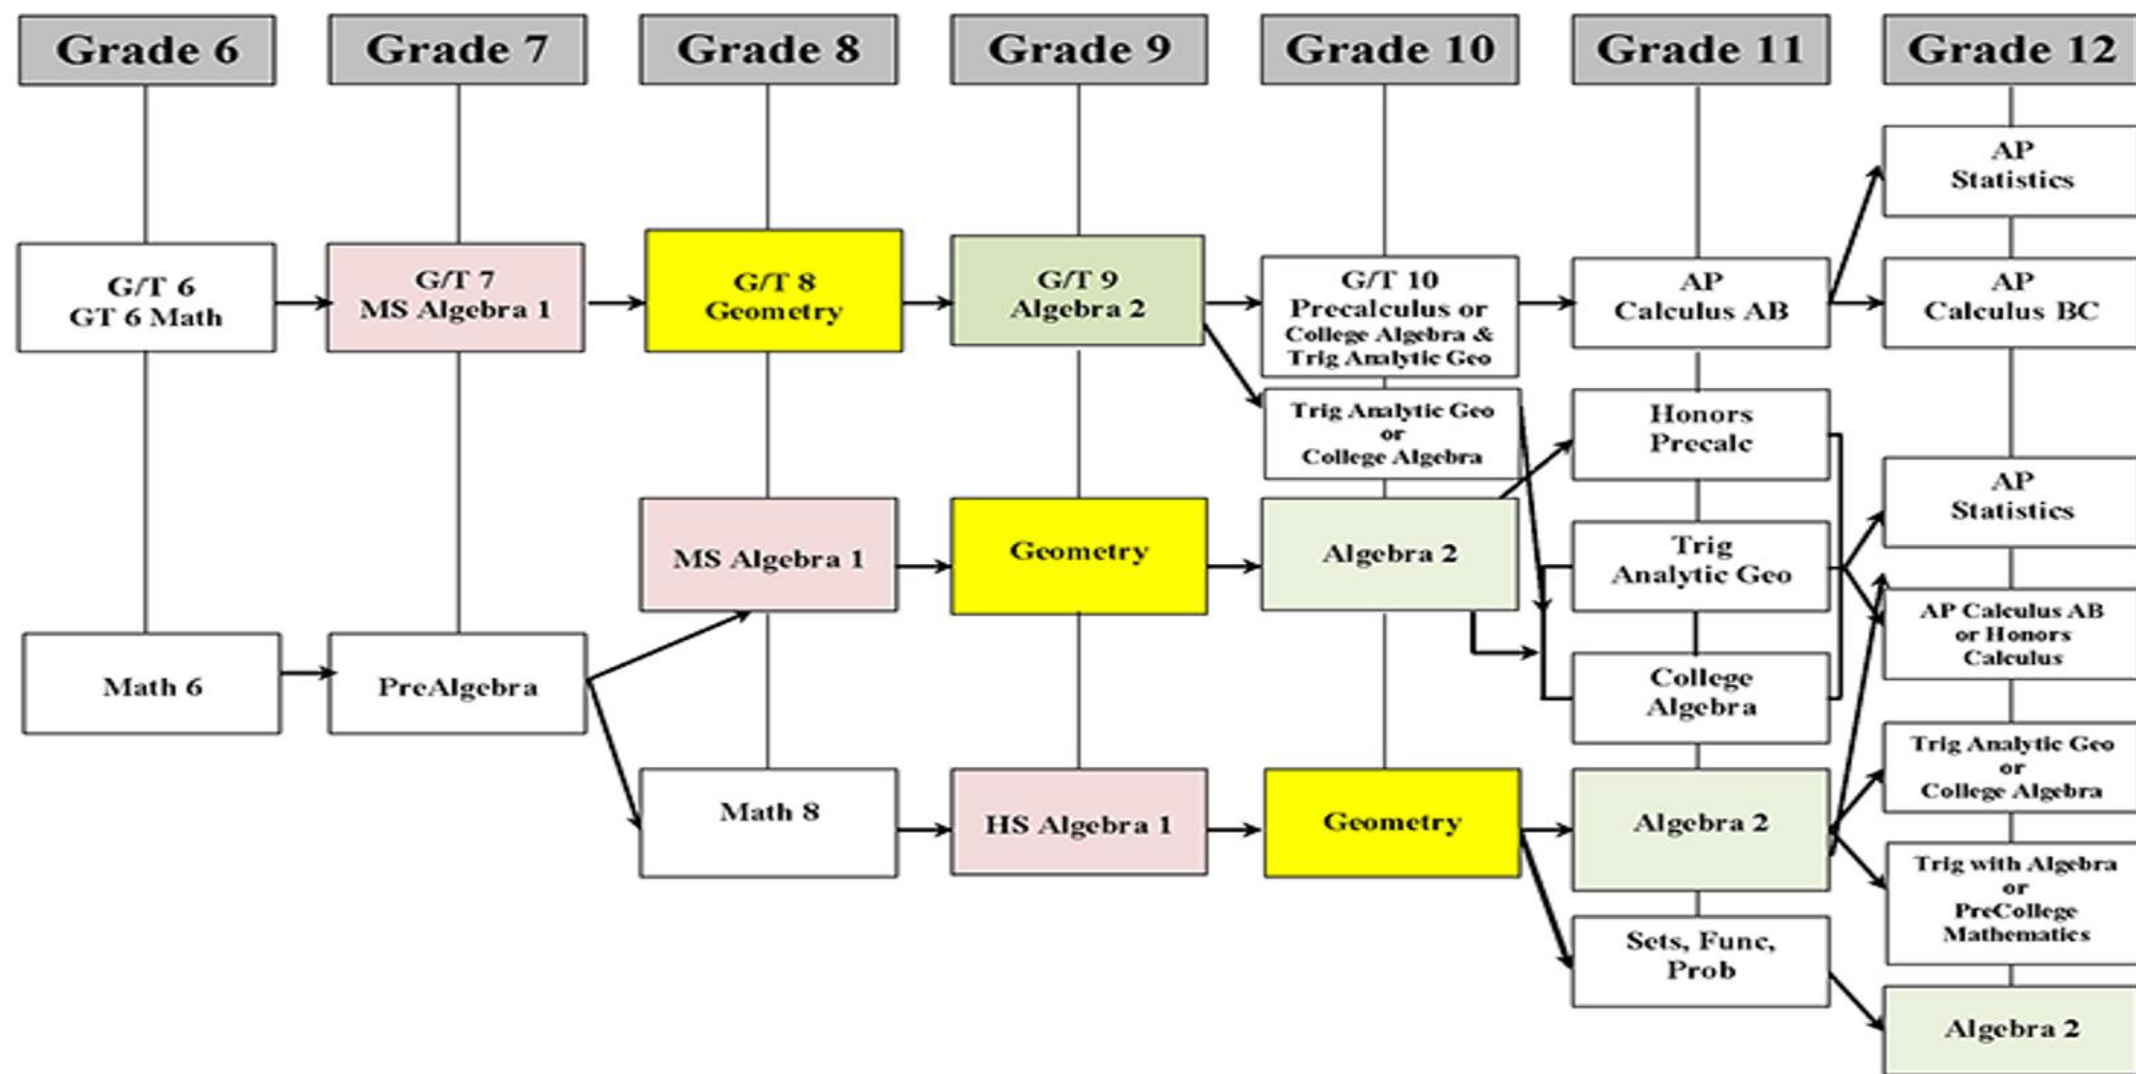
Grade 6
Grade 7
Grade 8
Grade 9
Grade 10
Grade 11
Grade 12

G/T 6
GT 6 Math

G/T 7
MS Algebra 1

G/T 8
Geometry

G/T 9
Algebra 2

G/T 10
Precalculus or
College Algebra &
Trig Analytic Geo

AP
Calculus AB

AP
Statistics

AP
Calculus BC

Trig Analytic Geo
or
College Algebra

Honors
Precalc

MS Algebra 1

Geometry

Algebra 2

Trig
Analytic Geo

AP
Statistics

AP Calculus AB
or Honors
Calculus

Math 6

PreAlgebra

College
Algebra

Math 8

HS Algebra 1

Geometry

Algebra 2

Trig Analytic Geo
or
College Algebra

Trig with Algebra
or
PreCollege
Mathematics

Sets, Func,
Prob

Algebra 2